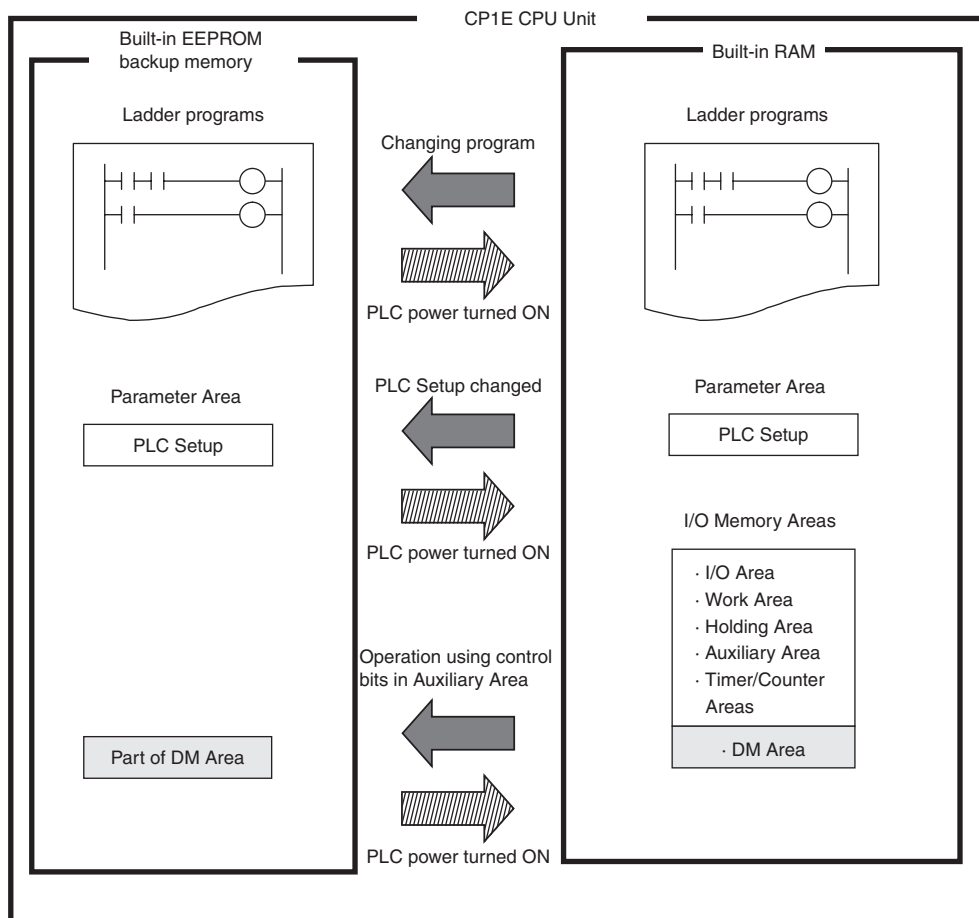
CP1E CPU Unit

Built-in EEPROM backup memory

Ladder programs

Parameter Area

PLC Setup

Part of DM Area

Changing program

PLC power turned ON

PLC Setup changed

PLC power turned ON

Operation using control bits in Auxiliary Area

PLC power turned ON

Built-in RAM

Ladder programs

Parameter Area

PLC Setup

I/O Memory Areas

· I/O Area
· Work Area
· Holding Area
· Auxiliary Area
· Timer/Counter Areas

· DM Area